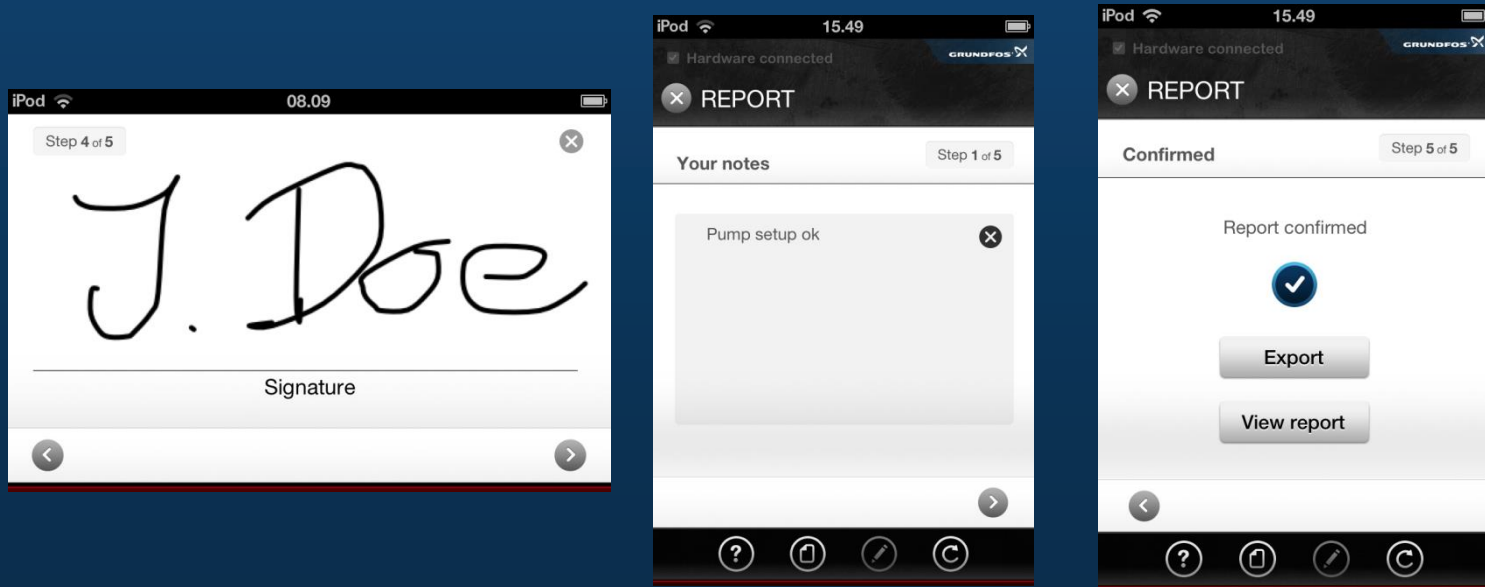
iPod 08.09

Step 4 of 5

J. Doe

Signature

iPod 15.49

Hardware connected

GRUNDFOS

REPORT

Your notes

Step 1 of 5

Pump setup ok

iPod 15.49

Hardware connected

GRUNDFOS

REPORT

Confirmed

Step 5 of 5

Report confirmed

Export

View report